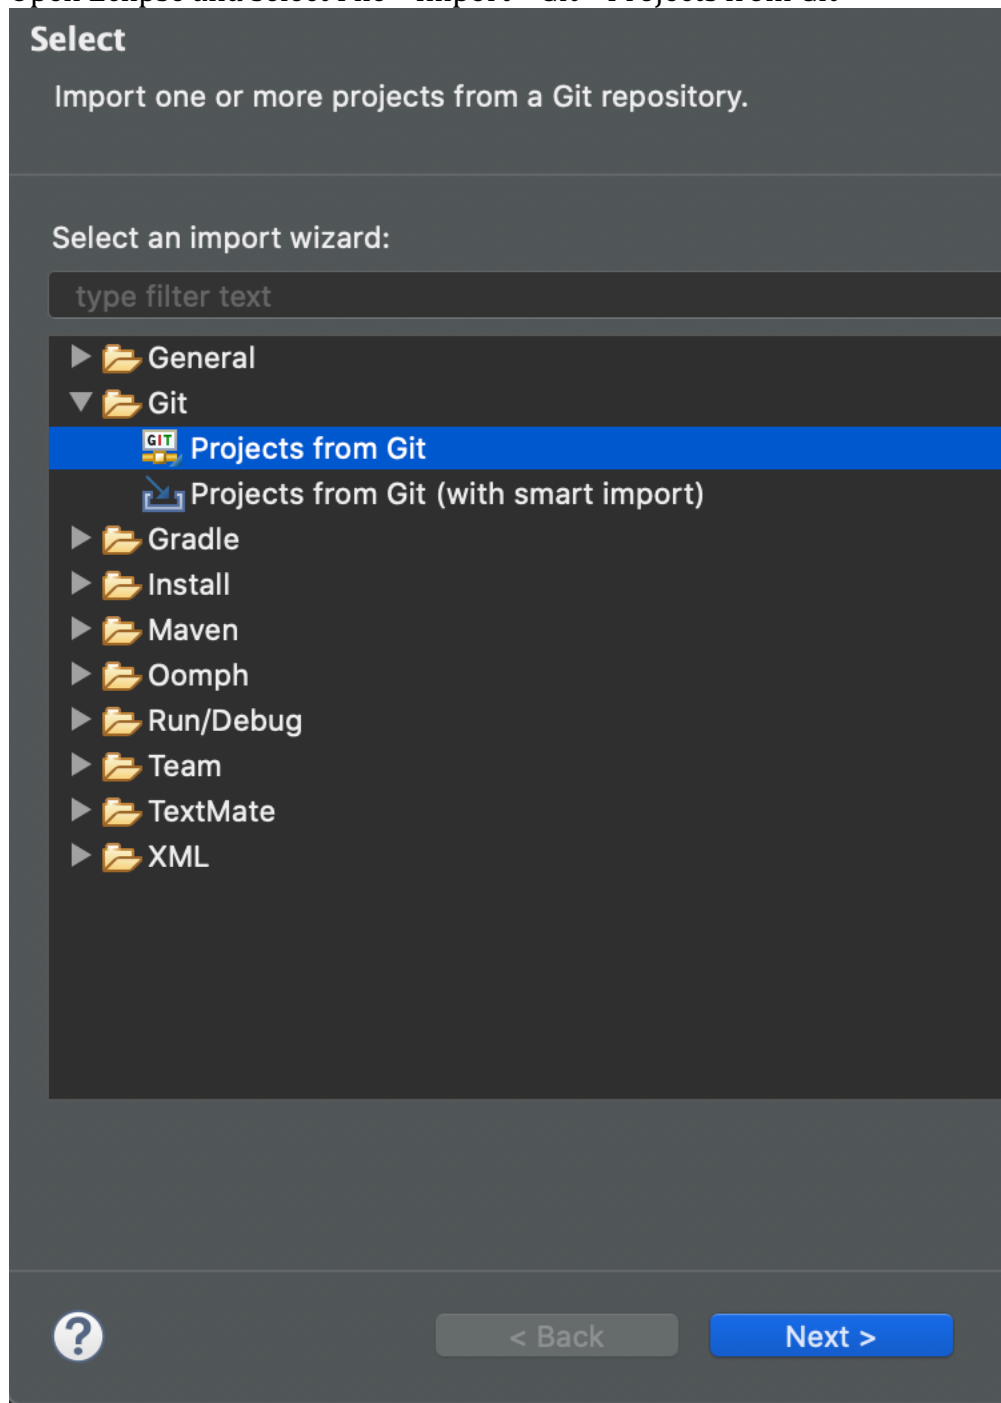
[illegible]

Select

Import one or more projects from a Git repository.

Select an import wizard:

type filter text

General
Git
GIT Projects from Git
Projects from Git (with smart import)
Gradle
Install
Maven
Oomph
Run/Debug
Team
TextMate
XML

?

< Back

Next >